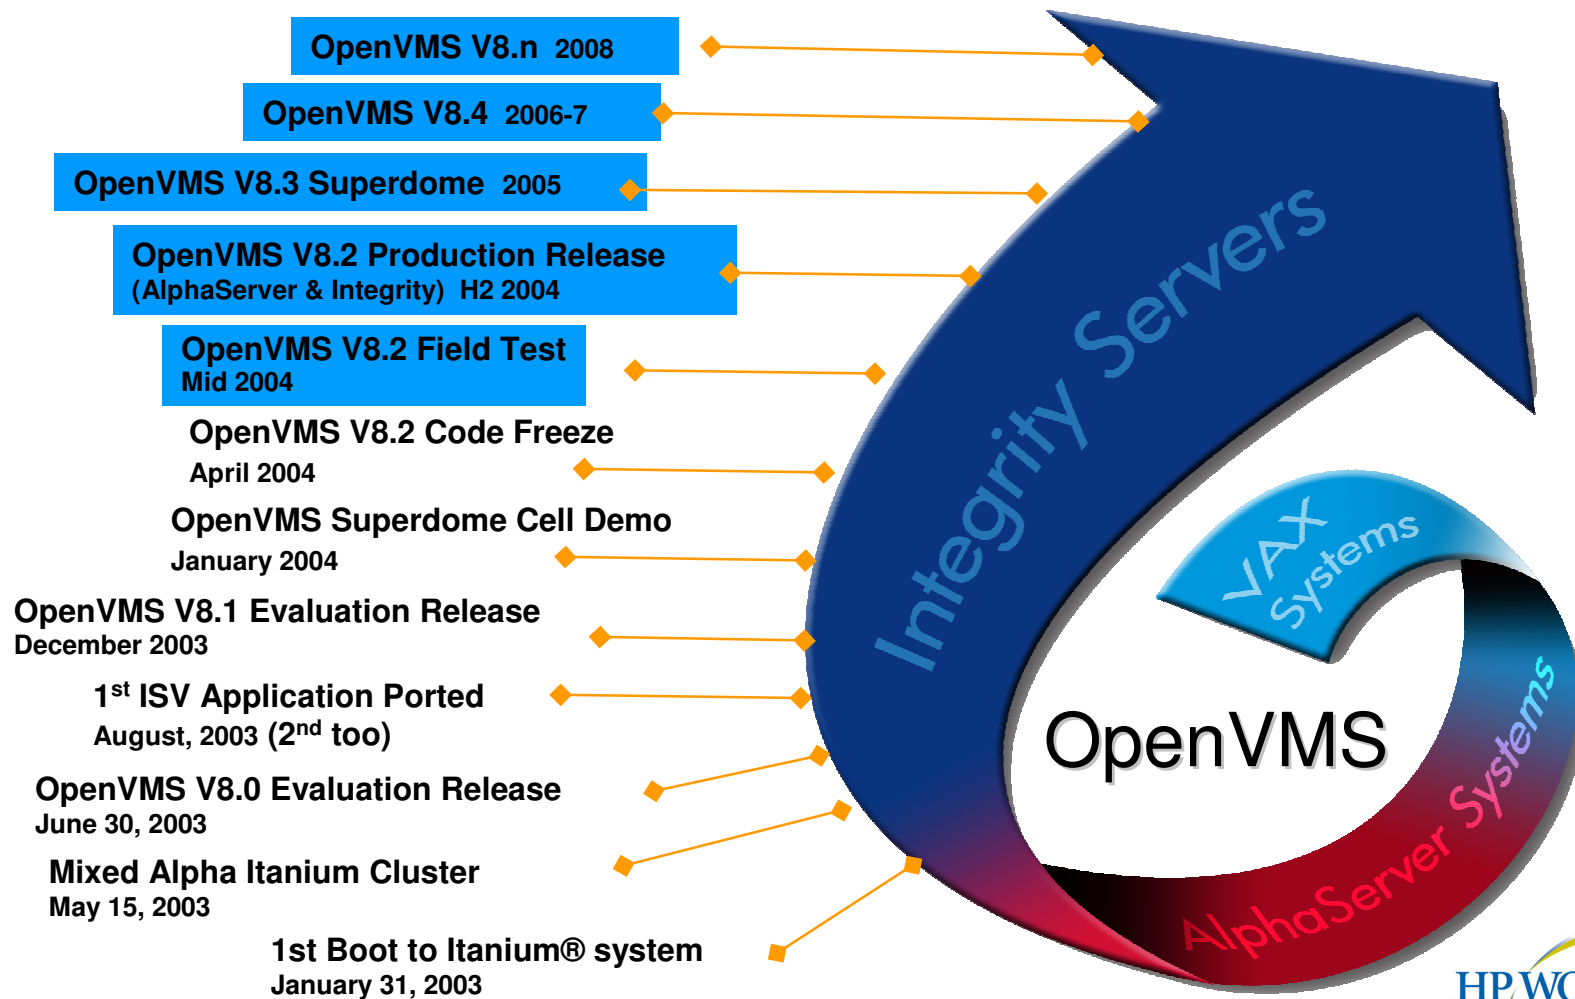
OpenVMS V8.n 2008

OpenVMS V8.4 2006-7

OpenVMS V8.3 Superdome 2005

OpenVMS V8.2 Production Release
(AlphaServer & Integrity) H2 2004

OpenVMS V8.2 Field Test
Mid 2004

OpenVMS V8.2 Code Freeze
April 2004

OpenVMS Superdome Cell Demo
January 2004

OpenVMS V8.1 Evaluation Release
December 2003

1$^{st}$ ISV Application Ported
August, 2003 (2$^{nd}$ too)

OpenVMS V8.0 Evaluation Release
June 30, 2003

Mixed Alpha Itanium Cluster
May 15, 2003

1st Boot to Itanium® system
January 31, 2003

Integrity Servers

VAX Systems

OpenVMS

AlphaServer Systems

HP WC